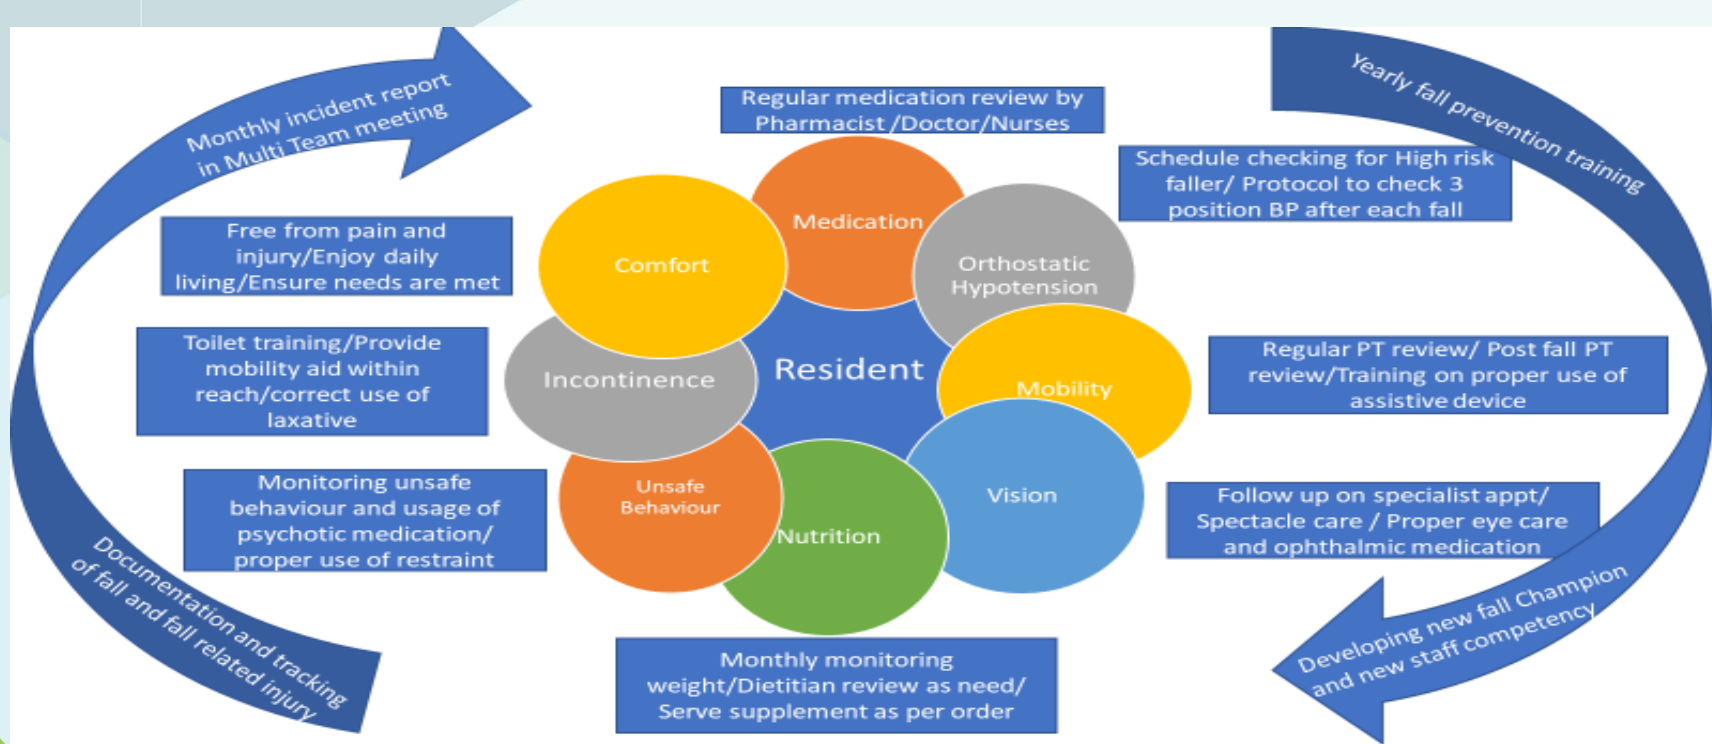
Monthly incident report in Multi Team meeting

Regular medication review by Pharmacist /Doctor/Nurses

Yearly fall prevention training

Schedule checking for High risk faller/ Protocol to check 3 position BP after each fall

Free from pain and injury/Enjoy daily living/Ensure needs are met

Toilet training/Provide mobility aid within reach/correct use of laxative

Monitoring unsafe behaviour and usage of psychotic medication/ proper use of restraint

Comfort

Medication

Orthostatic Hypotension

Incontinence

Resident

Mobility

Unsafe Behaviour

Nutrition

Vision

Regular PT review/ Post fall PT review/Training on proper use of assistive device

Follow up on specialist appt/ Spectacle care / Proper eye care and ophthalmic medication

Documentation and tracking of fall and fall related injury

Monthly monitoring weight/Dietitian review as need/ Serve supplement as per order

Developing new fall Champion and new staff competency